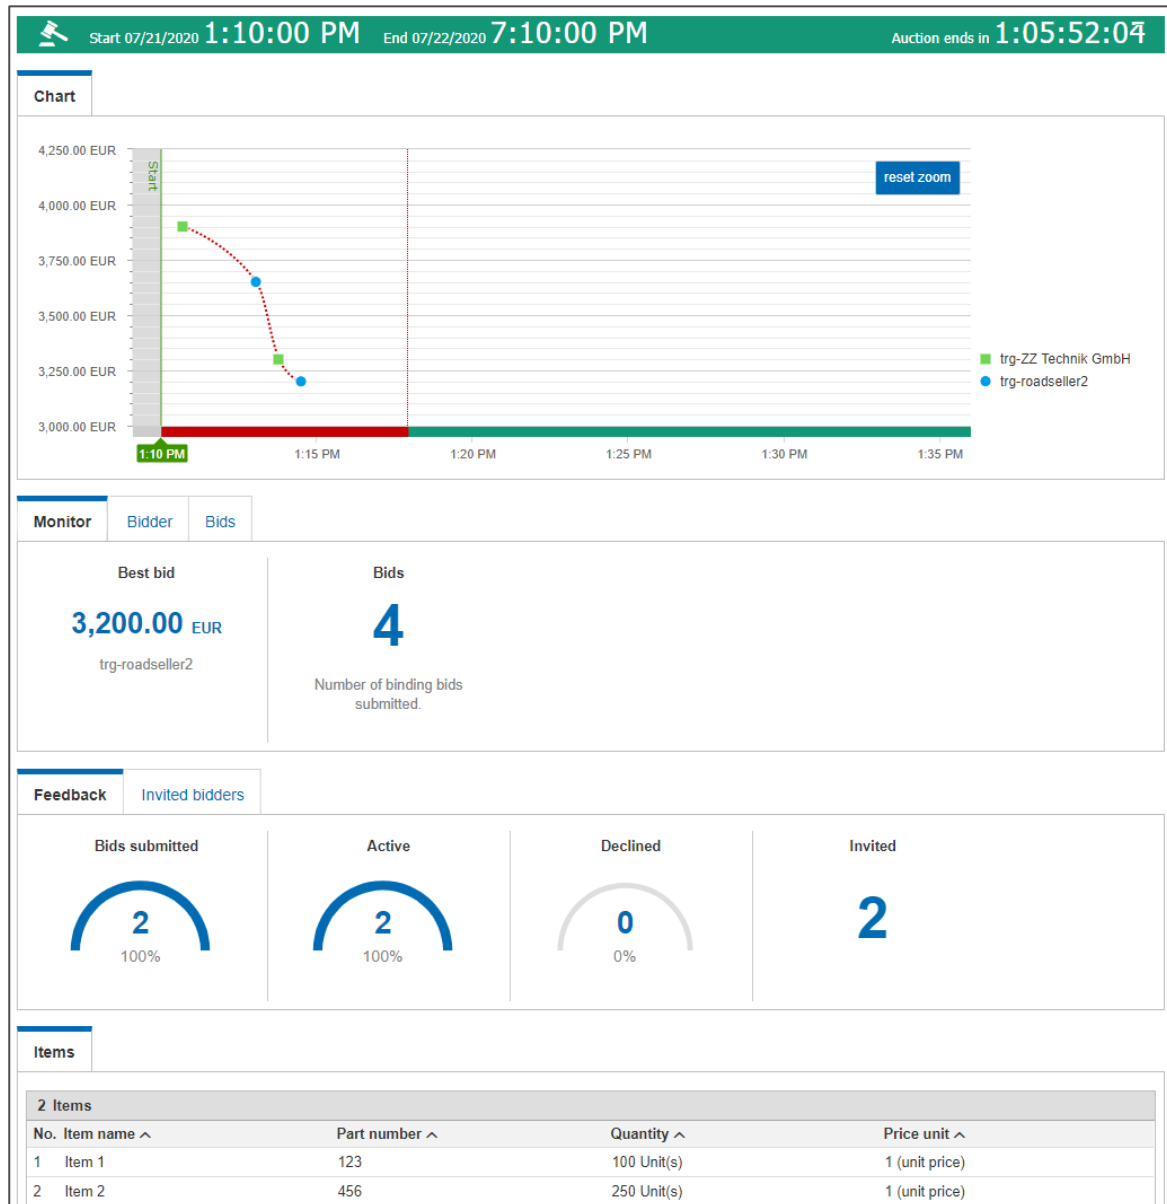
Start 07/21/2020 1:10:00 PM End 07/22/2020 7:10:00 PM Auction ends in 1:05:52:04

Chart

4,250.00 EUR
4,000.00 EUR
3,750.00 EUR
3,500.00 EUR
3,250.00 EUR
3,000.00 EUR

Start

reset zoom

trg-ZZ Technik GmbH
trg-roadseller2

1:10 PM 1:15 PM 1:20 PM 1:25 PM 1:30 PM 1:35 PM

Monitor Bidder Bids

Best bid
3,200.00 EUR
trg-roadseller2

Bids
4
Number of binding bids submitted.

Feedback Invited bidders

Bids submitted
2
100%

Active
2
100%

Declined
0
0%

Invited
2

Items

2 Items

| No. | Item name | Part number | Quantity | Price unit |
|---|---|---|---|---|
| 1 | Item 1 | 123 | 100 Unit(s) | 1 (unit price) |
| 2 | Item 2 | 456 | 250 Unit(s) | 1 (unit price) |